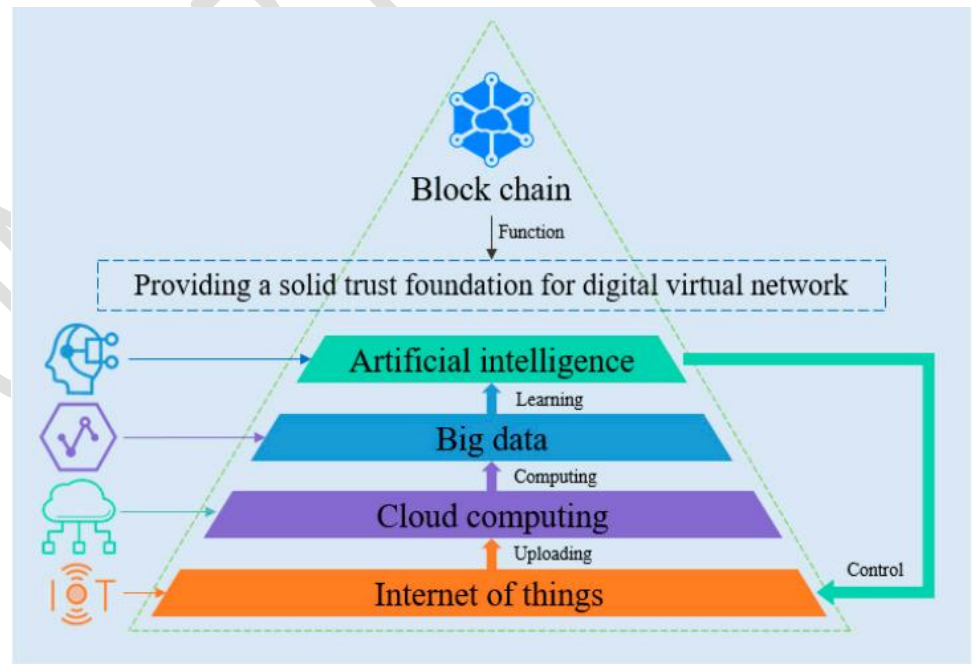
Block chain

Function

Providing a solid trust foundation for digital virtual network

Artificial intelligence

Learning

Big data

Computing

Cloud computing

Uploading

Internet of things

Control

IOT